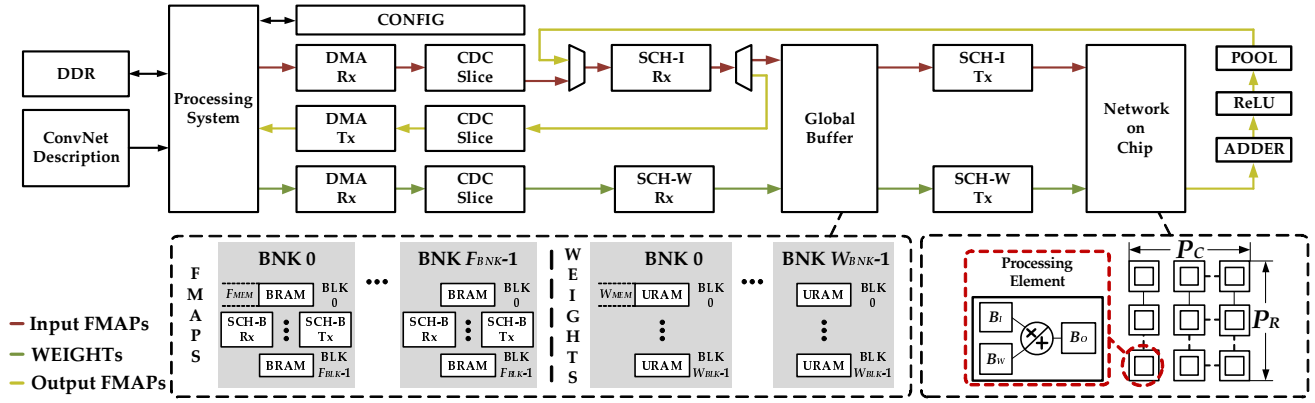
CONFIG

DDR

ConvNet Description

Processing System

DMA Rx

CDC Slice

SCH-I Rx

DMA Tx

CDC Slice

DMA Rx

CDC Slice

SCH-W Rx

Global Buffer

SCH-I Tx

SCH-W Tx

Network on Chip

POOL

ReLU

ADDER

F M A P S

BNK 0

$F_{MEM}$ BRAM BLK 0

SCH-B Rx

SCH-B Tx

BRAM BLK $F_{BLK}$-1

•••

BNK $F_{BNK}$-1

BRAM BLK 0

SCH-B Rx

SCH-B Tx

BRAM BLK $F_{BLK}$-1

W E I G H T S

BNK 0

$W_{MEM}$ URAM BLK 0

URAM BLK $W_{BLK}$-1

•••

BNK $W_{BNK}$-1

URAM BLK 0

URAM BLK $W_{BLK}$-1

Processing Element

$B_I$

$B_W$

$B_O$

$P_C$

$P_R$

Input FMAPs

WEIGHTs

Output FMAPs